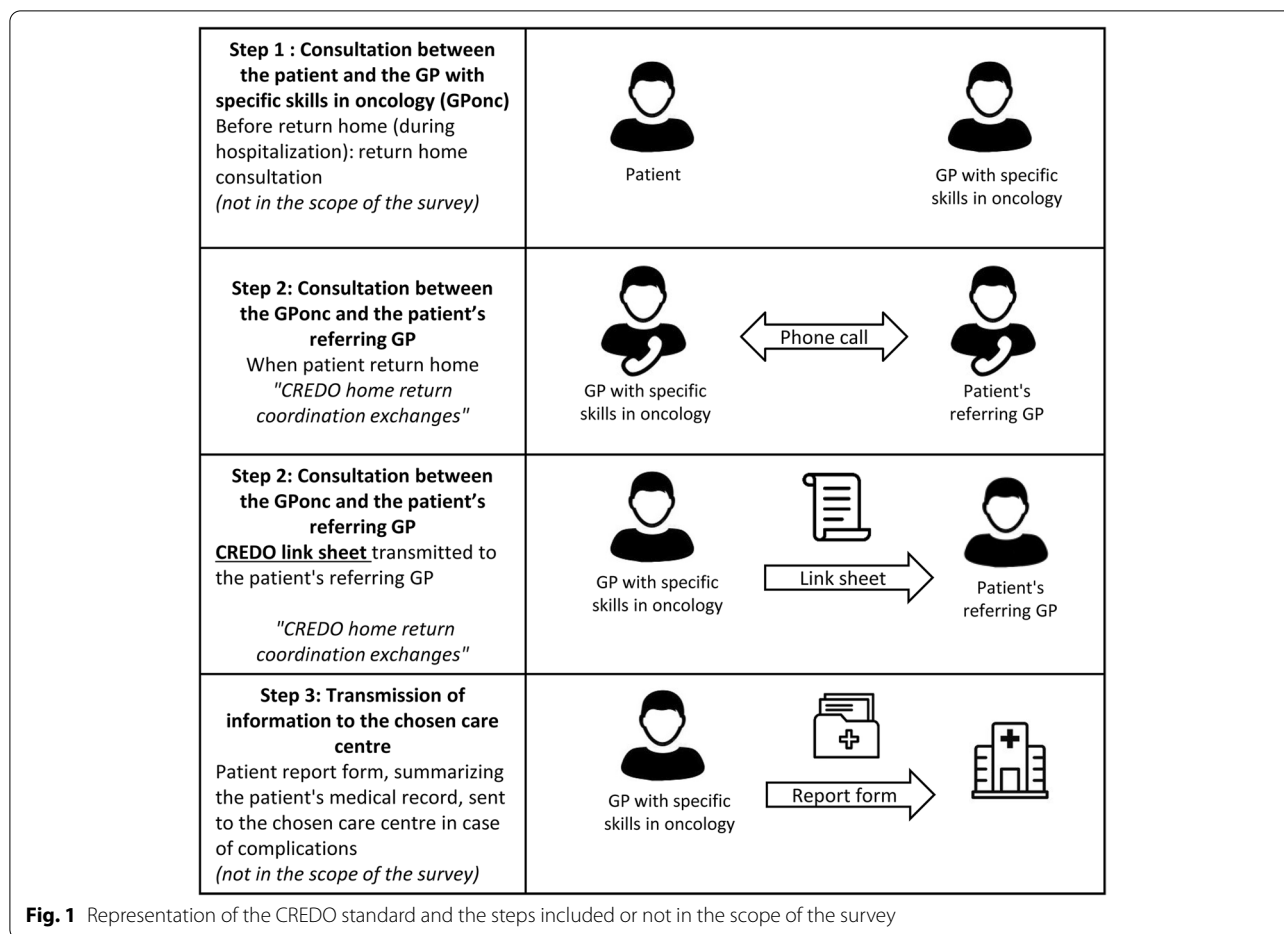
| | |
|---|---|
| **Step 1 : Consultation between the patient and the GP with specific skills in oncology (GPonc)** Before return home (during hospitalization): return home consultation *(not in the scope of the survey)* | Patient — GP with specific skills in oncology |
| **Step 2: Consultation between the GPonc and the patient's referring GP** When patient return home *"CREDO home return coordination exchanges"* | GP with specific skills in oncology — Phone call — Patient's referring GP |
| **Step 2: Consultation between the GPonc and the patient's referring GP** CREDO link sheet transmitted to the patient's referring GP *"CREDO home return coordination exchanges"* | GP with specific skills in oncology — Link sheet — Patient's referring GP |
| **Step 3: Transmission of information to the chosen care centre** Patient report form, summarizing the patient's medical record, sent to the chosen care centre in case of complications *(not in the scope of the survey)* | GP with specific skills in oncology — Report form |

**Fig. 1** Representation of the CREDO standard and the steps included or not in the scope of the survey